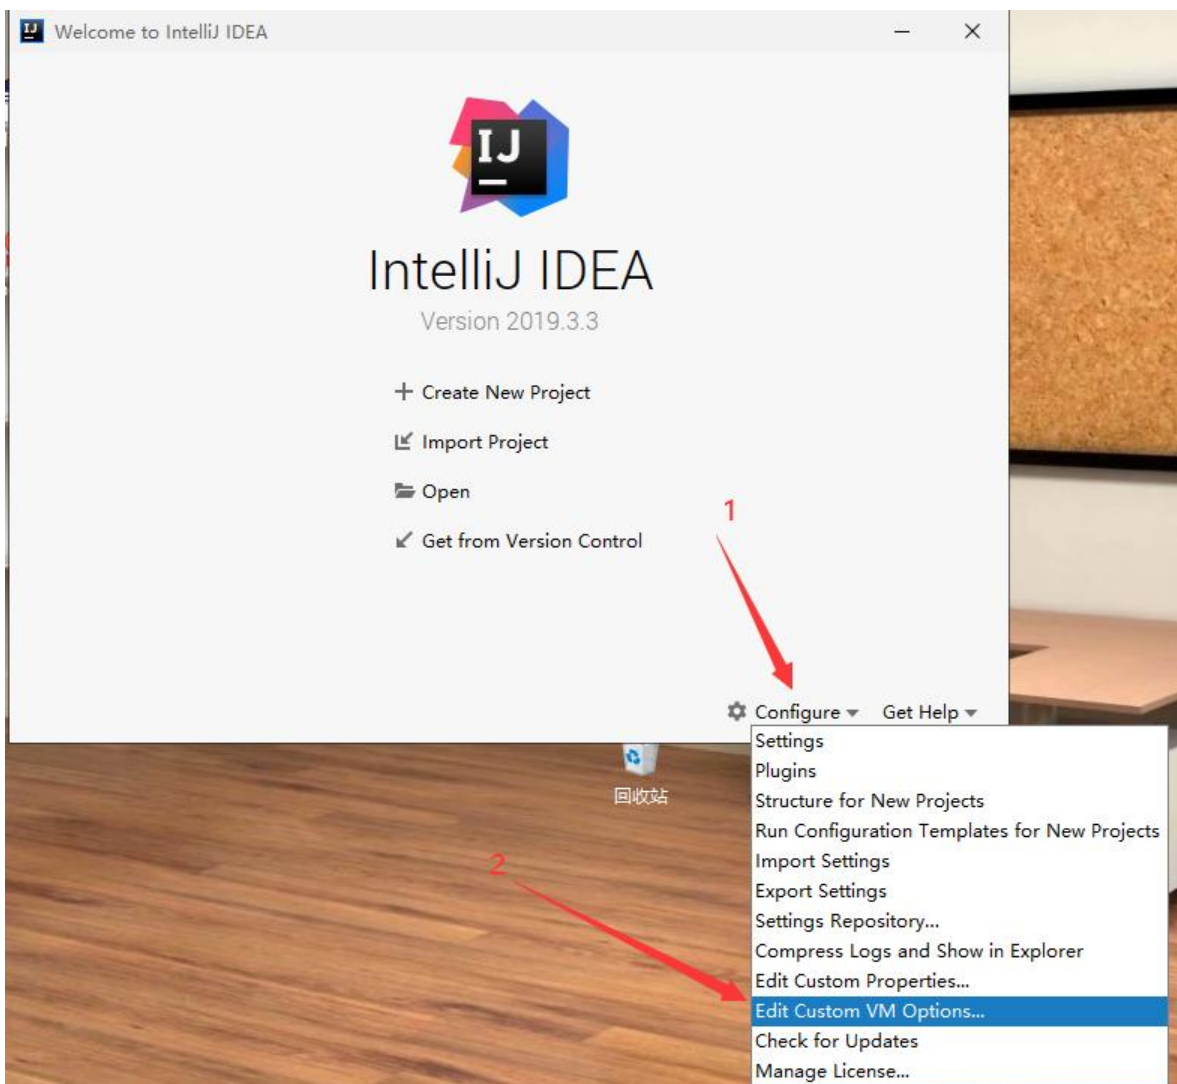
Welcome to IntelliJ IDEA

IJ

IntelliJ IDEA

Version 2019.3.3

+ Create New Project

Import Project

Open

Get from Version Control

1

Configure ▾ Get Help ▾

Settings
Plugins
Structure for New Projects
Run Configuration Templates for New Projects
Import Settings
Export Settings
Settings Repository...
Compress Logs and Show in Explorer
Edit Custom Properties...
Edit Custom VM Options...
Check for Updates
Manage License...

回收站

2